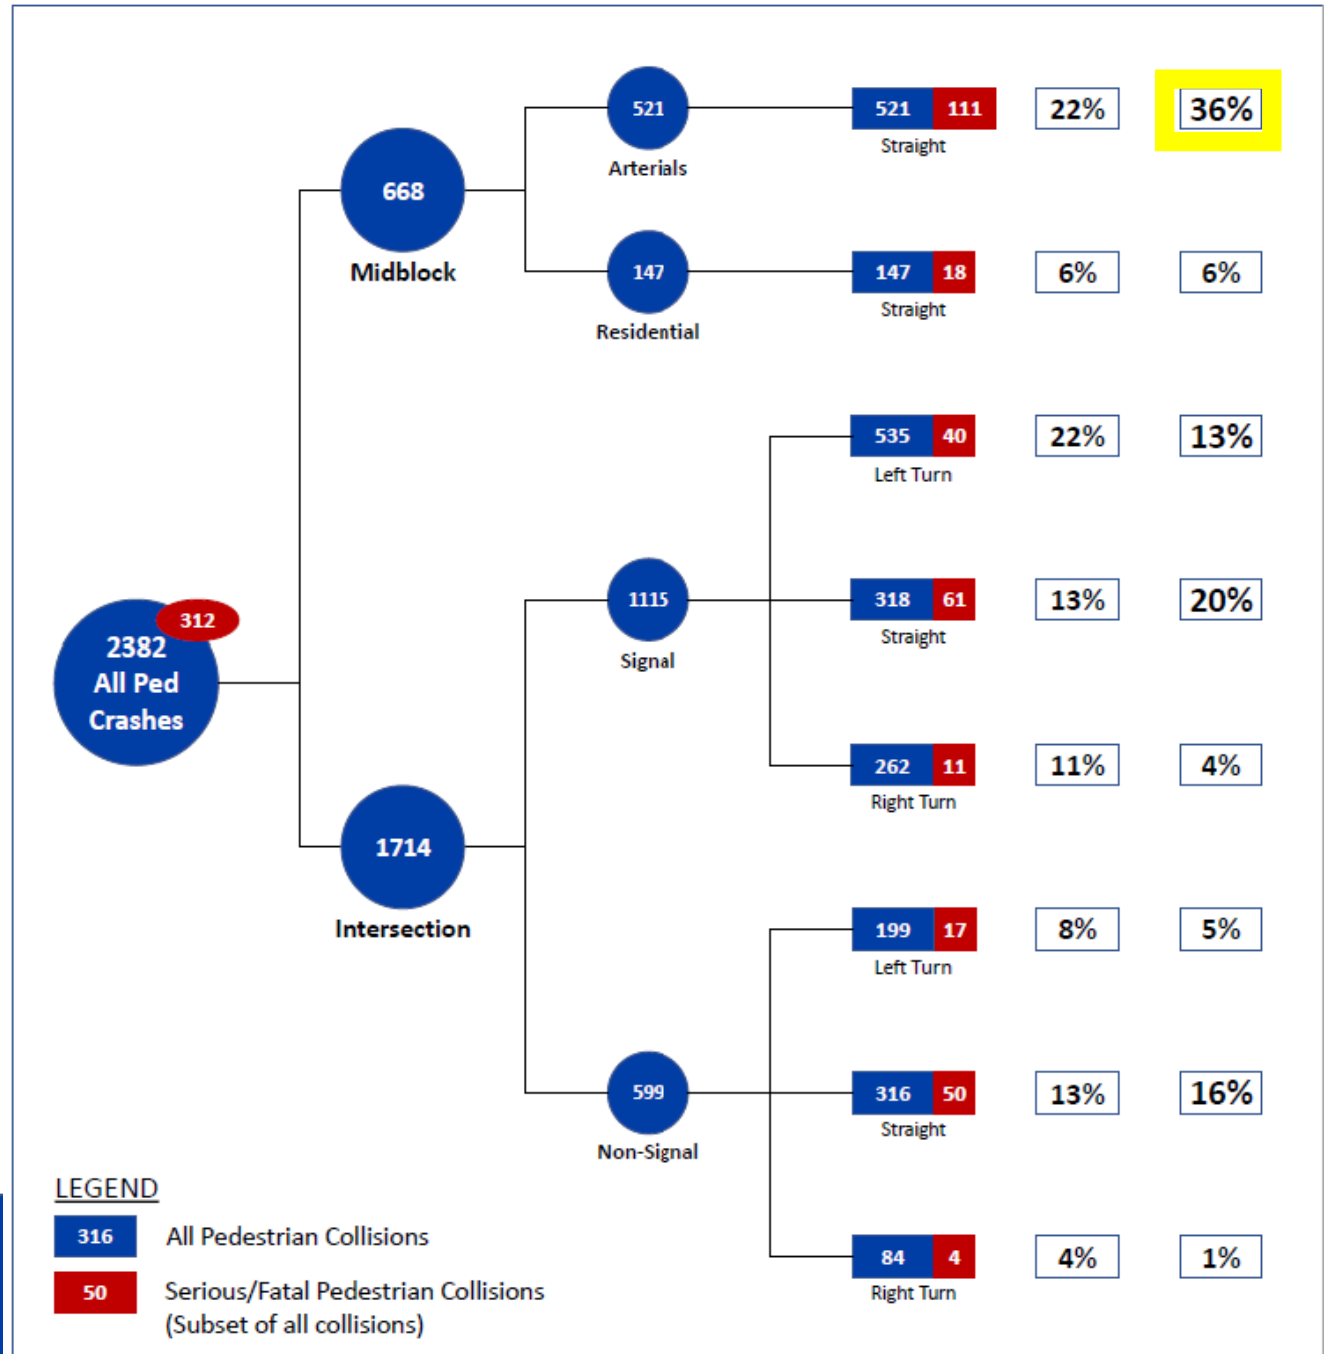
312
2382
All Ped
Crashes

668
Midblock

1714
Intersection

521
Arterials

147
Residential

1115
Signal

599
Non-Signal

521 111
Straight
22%
36%

147 18
Straight
6%
6%

535 40
Left Turn
22%
13%

318 61
Straight
13%
20%

262 11
Right Turn
11%
4%

199 17
Left Turn
8%
5%

316 50
Straight
13%
16%

84 4
Right Turn
4%
1%

LEGEND
316 All Pedestrian Collisions
50 Serious/Fatal Pedestrian Collisions (Subset of all collisions)